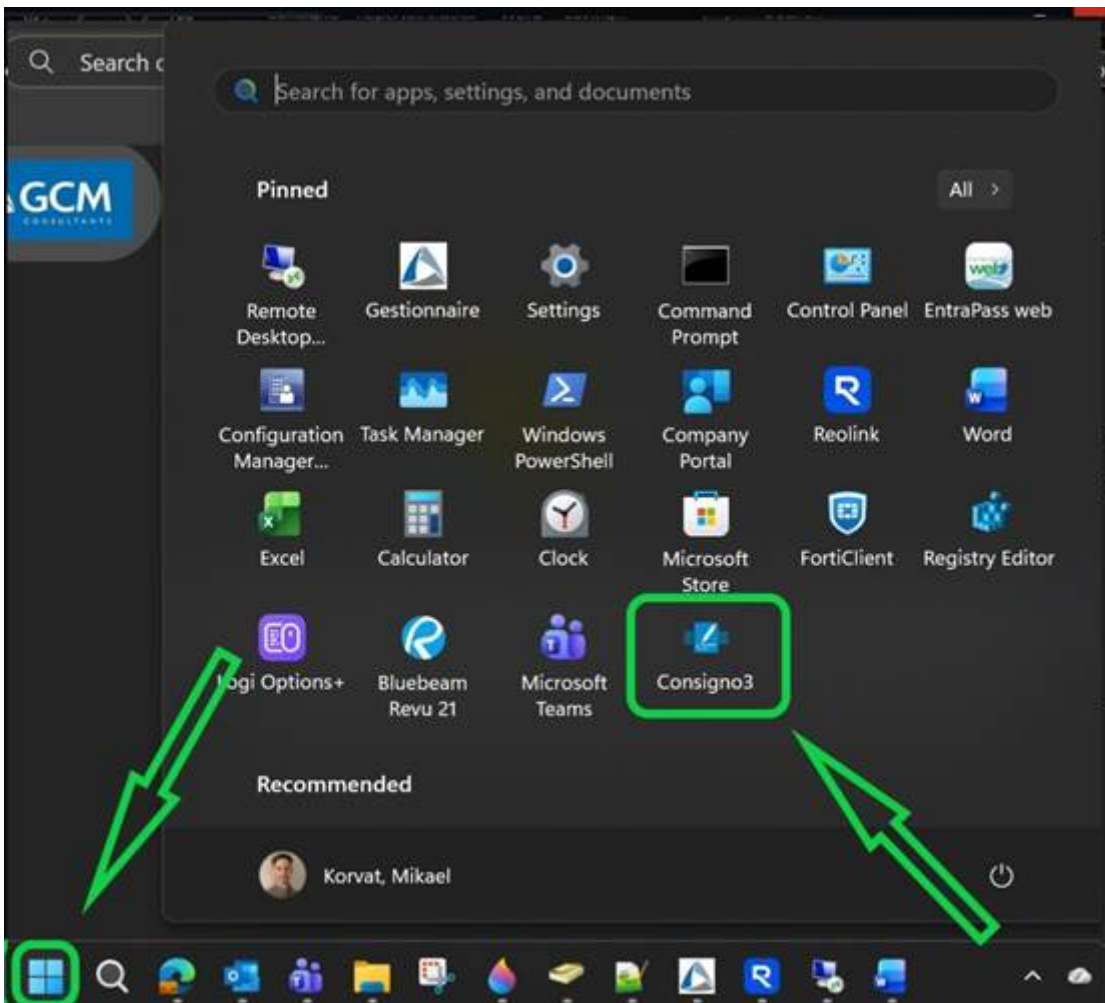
Search c

GCM
CONSULTANTS

Search for apps, settings, and documents

Pinned

All >

Remote Desktop...
Gestionnaire
Settings
Command Prompt
Control Panel
EntraPass web
Configuration Manager...
Task Manager
Windows PowerShell
Company Portal
Reolink
Word
Excel
Calculator
Clock
Microsoft Store
FortiClient
Registry Editor
Logi Options+
Bluebeam Revu 21
Microsoft Teams
Consigno3

Recommended

Korvat, Mikael